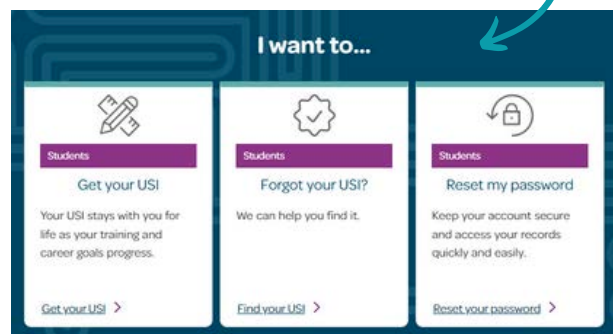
I want to...

Students

Get your USI

Your USI stays with you for life as your training and career goals progress.

Get your USI >

Students

Forgot your USI?

We can help you find it.

Find your USI >

Students

Reset my password

Keep your account secure and access your records quickly and easily.

Reset your password >